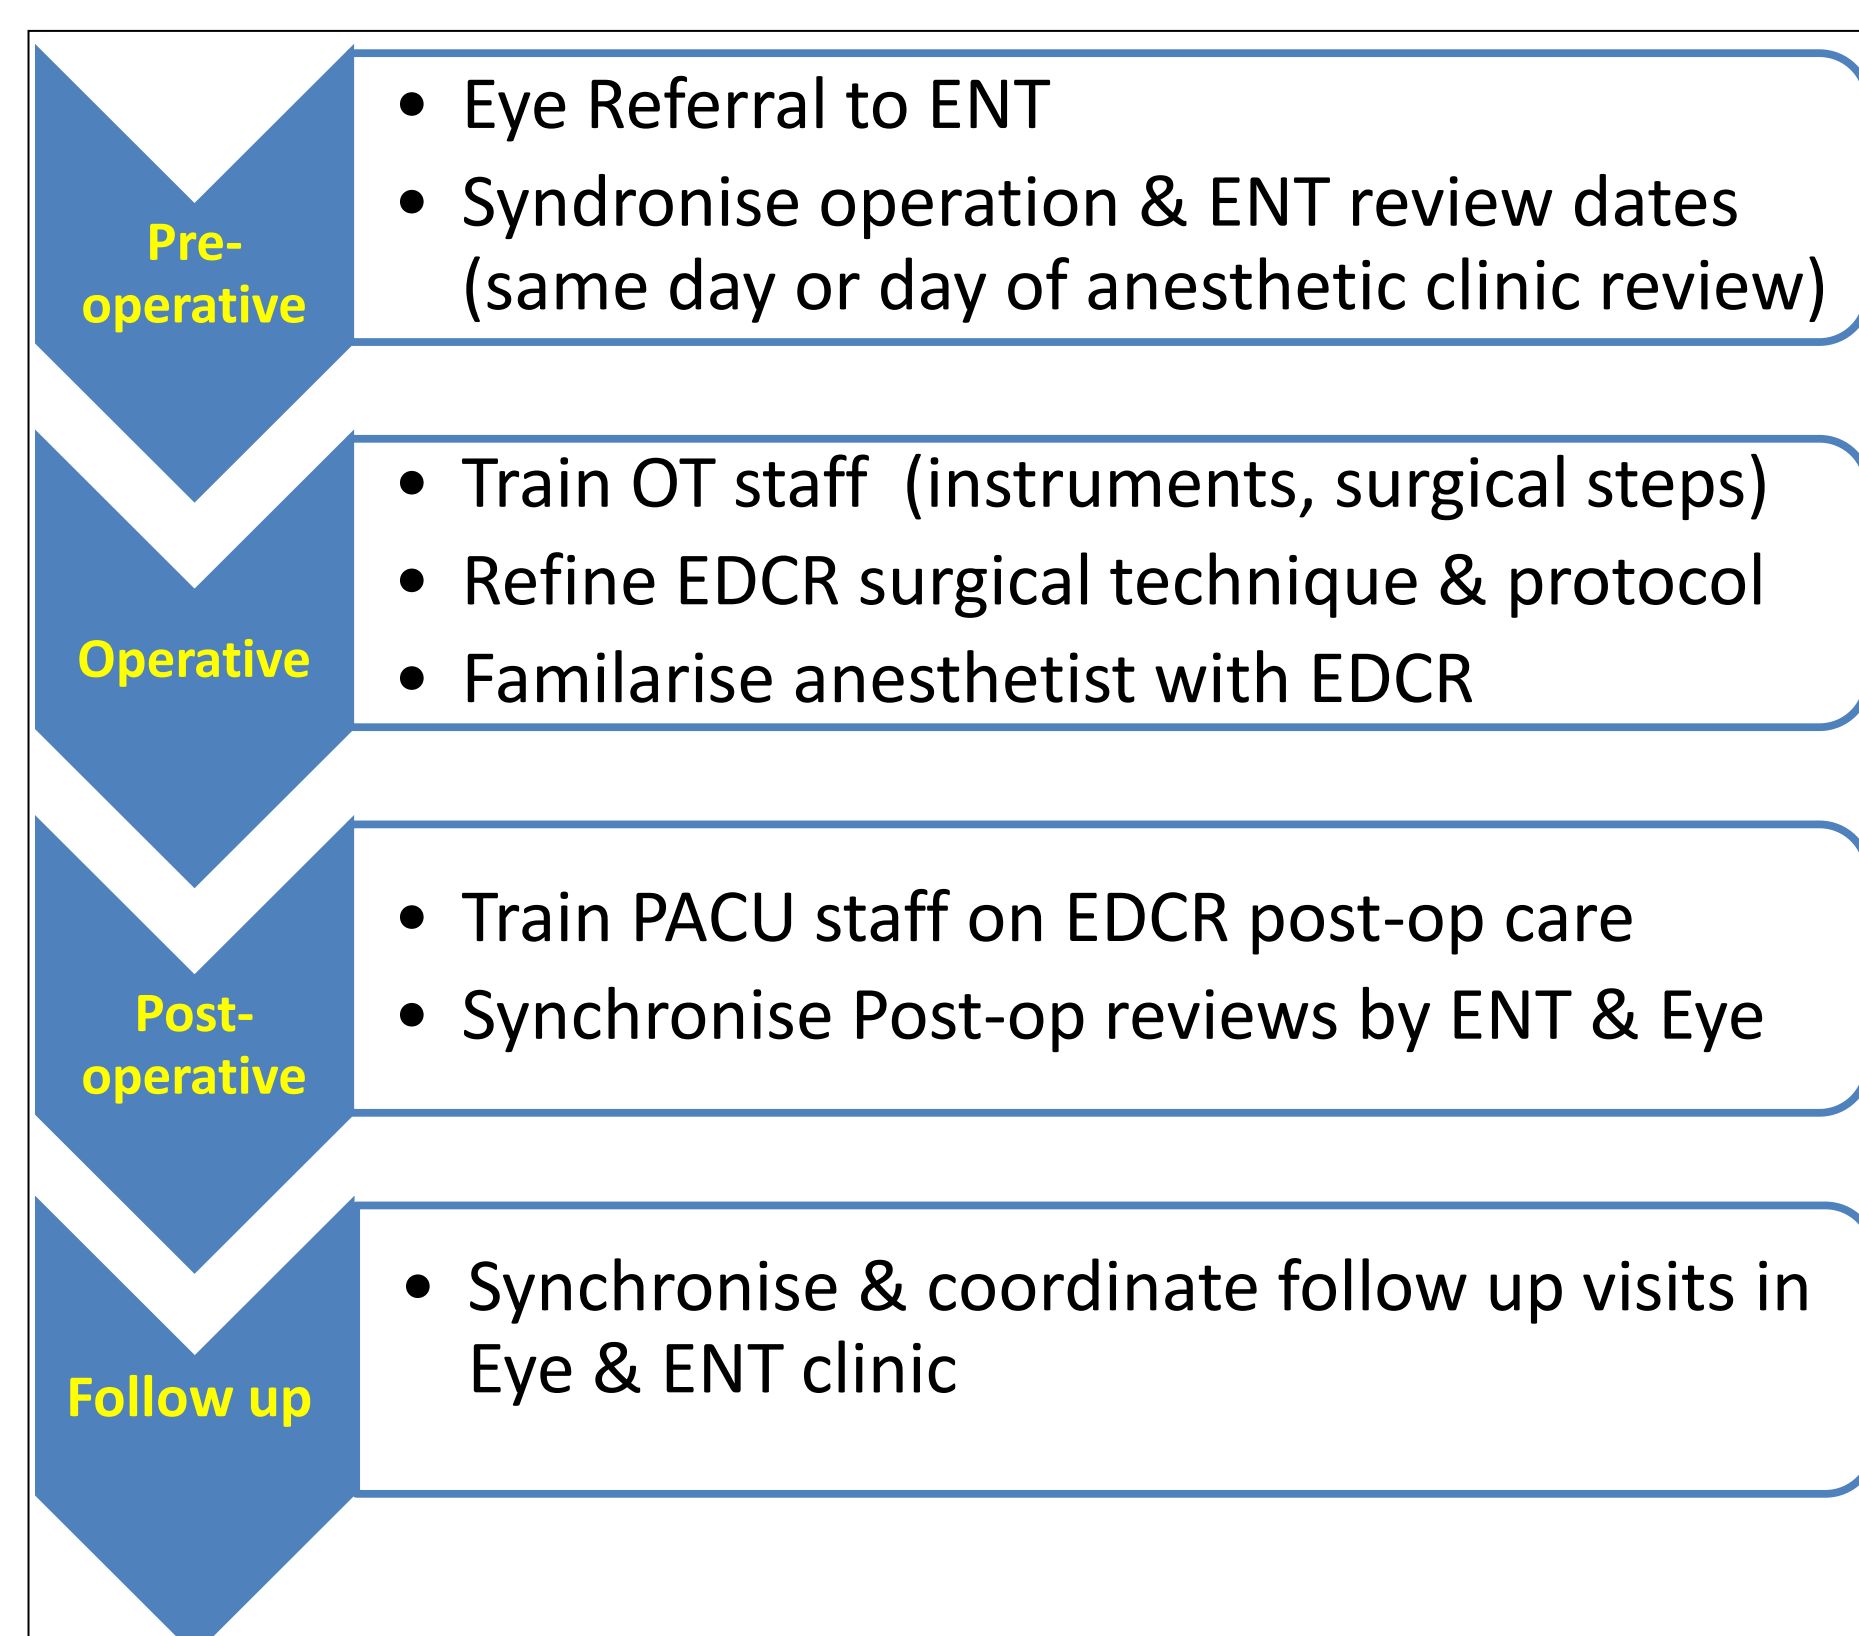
Pre-operative

- Eye Referral to ENT
- Syndronise operation & ENT review dates (same day or day of anesthetic clinic review)

Operative

- Train OT staff (instruments, surgical steps)
- Refine EDCR surgical technique & protocol
- Familarise anesthetist with EDCR

Post-operative

- Train PACU staff on EDCR post-op care
- Synchronise Post-op reviews by ENT & Eye

Follow up

- Synchronise & coordinate follow up visits in Eye & ENT clinic